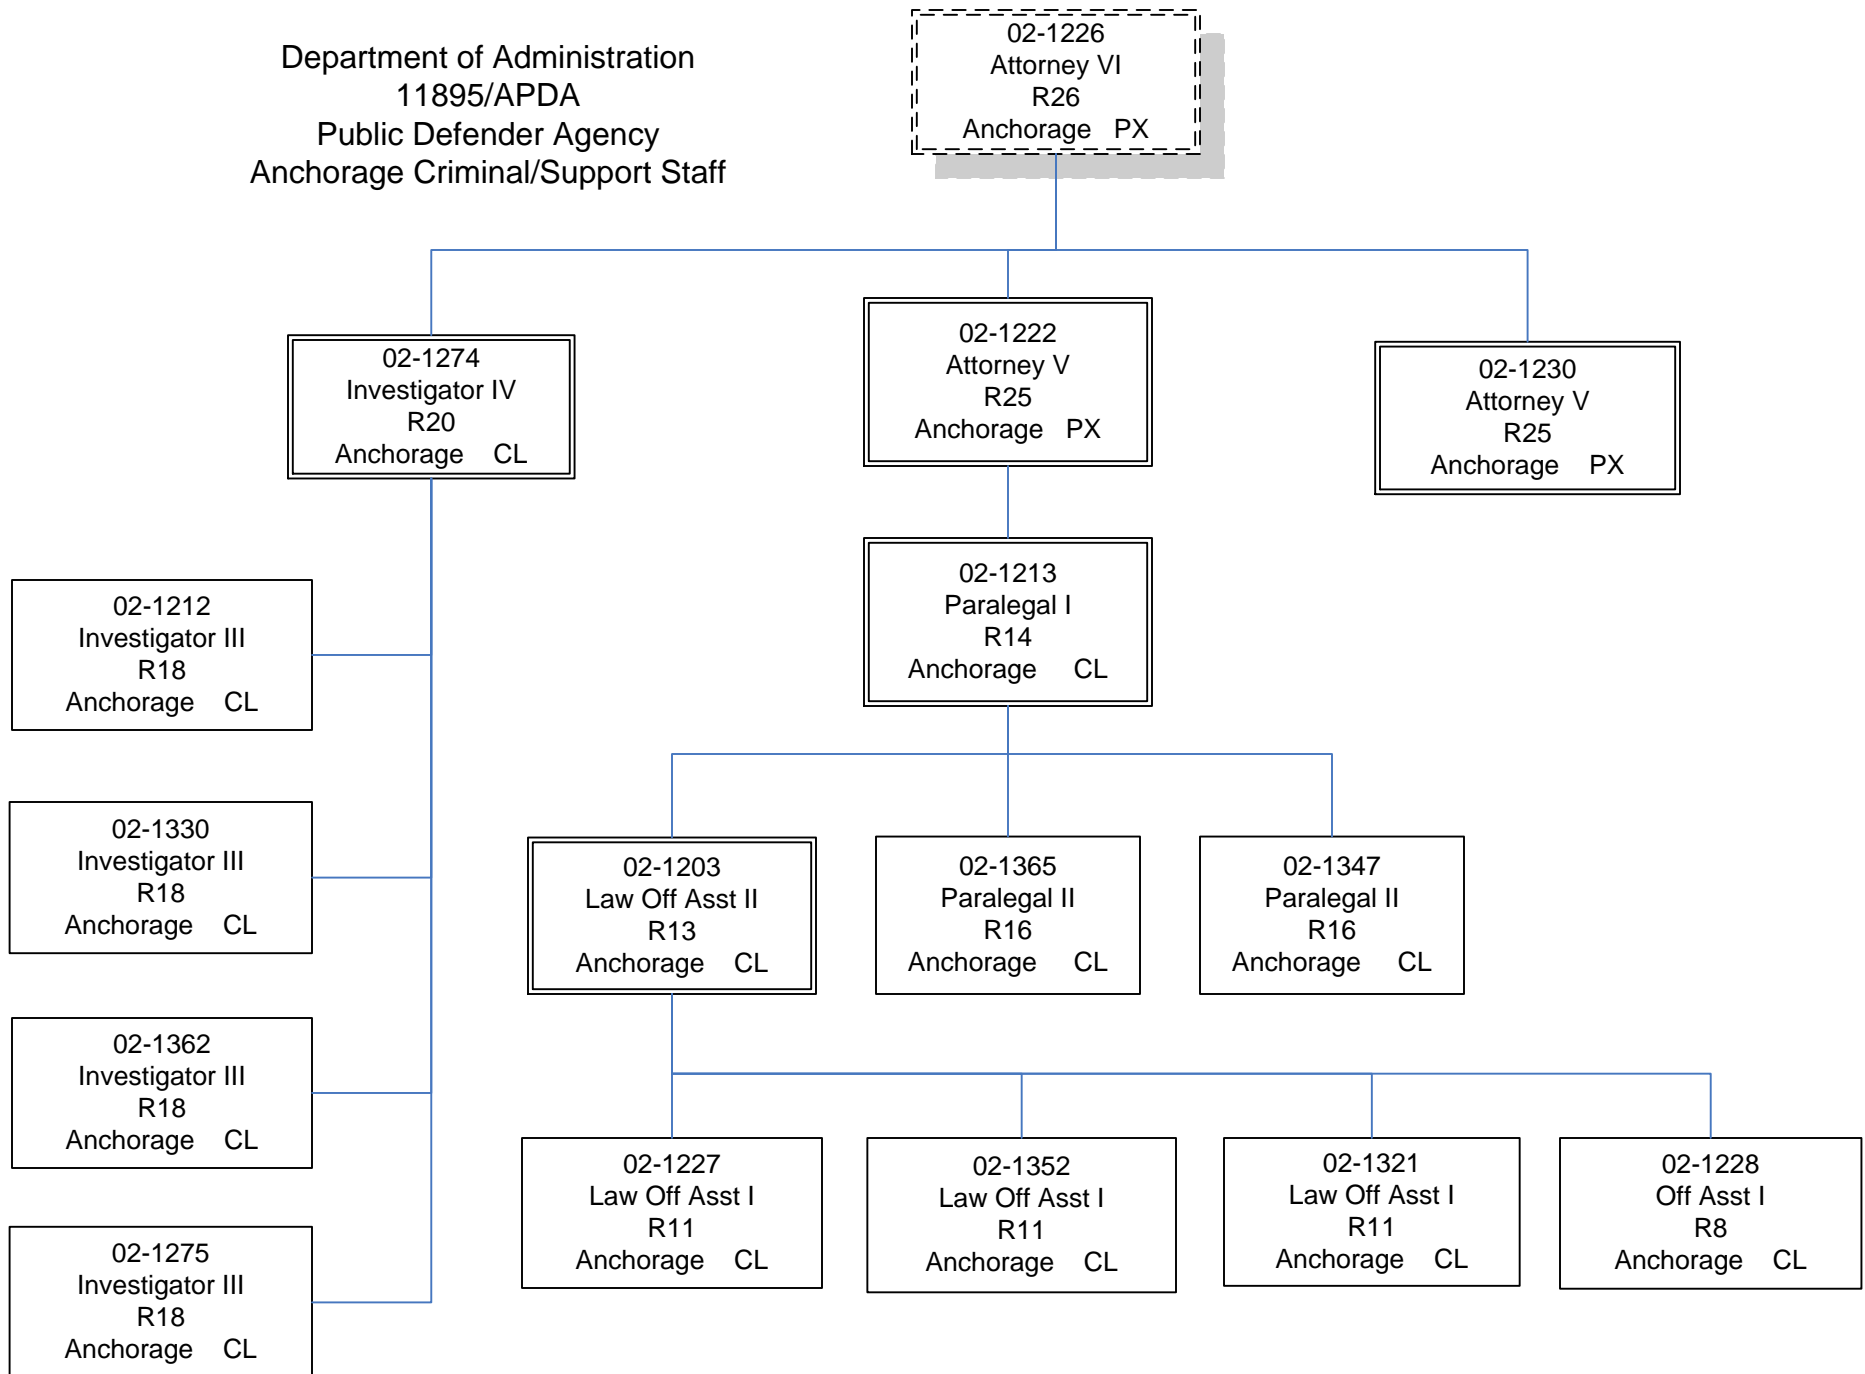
Department of Administration
11895/APDA
Public Defender Agency
Anchorage Criminal/Support Staff

02-1226
Attorney VI
R26
Anchorage PX

02-1274
Investigator IV
R20
Anchorage CL

02-1222
Attorney V
R25
Anchorage PX

02-1230
Attorney V
R25
Anchorage PX

02-1212
Investigator III
R18
Anchorage CL

02-1213
Paralegal I
R14
Anchorage CL

02-1330
Investigator III
R18
Anchorage CL

02-1203
Law Off Asst II
R13
Anchorage CL

02-1365
Paralegal II
R16
Anchorage CL

02-1347
Paralegal II
R16
Anchorage CL

02-1362
Investigator III
R18
Anchorage CL

02-1227
Law Off Asst I
R11
Anchorage CL

02-1352
Law Off Asst I
R11
Anchorage CL

02-1321
Law Off Asst I
R11
Anchorage CL

02-1228
Off Asst I
R8
Anchorage CL

02-1275
Investigator III
R18
Anchorage CL